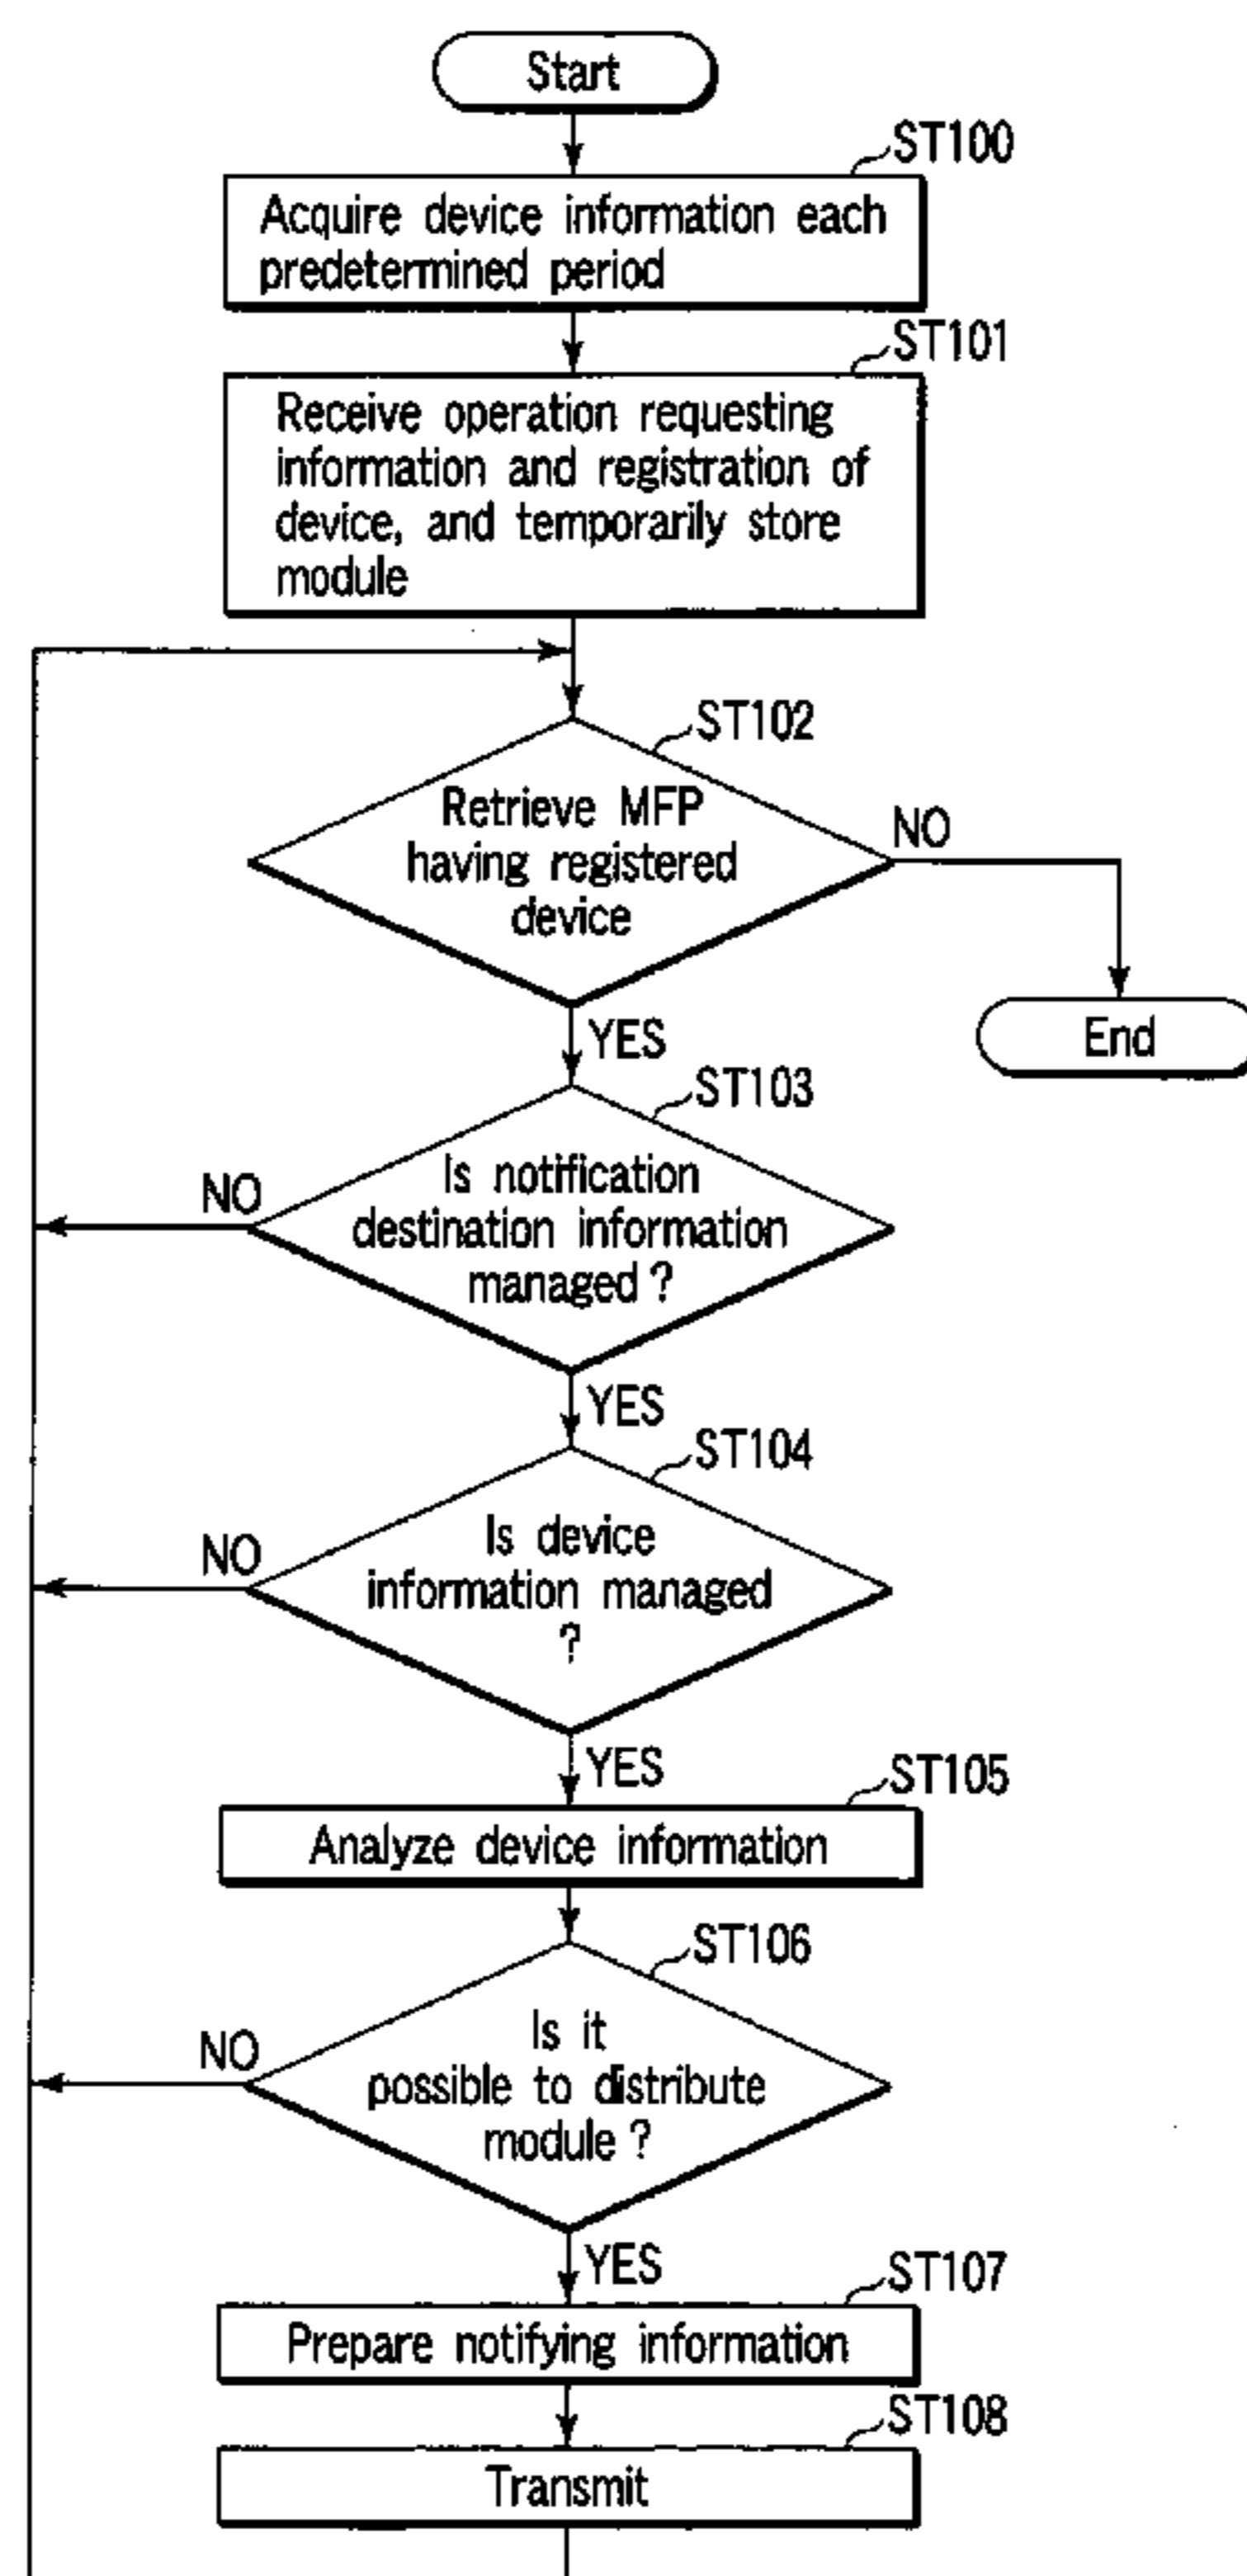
Start

ST100
Acquire device information each predetermined period

ST101
Receive operation requesting information and registration of device, and temporarily store module

ST102
Retrieve MFP having registered device
NO
End
YES

ST103
Is notification destination information managed ?
NO
YES

ST104
Is device information managed ?
NO
YES

ST105
Analyze device information

ST106
Is it possible to distribute module ?
NO
YES

ST107
Prepare notifying information

ST108
Transmit